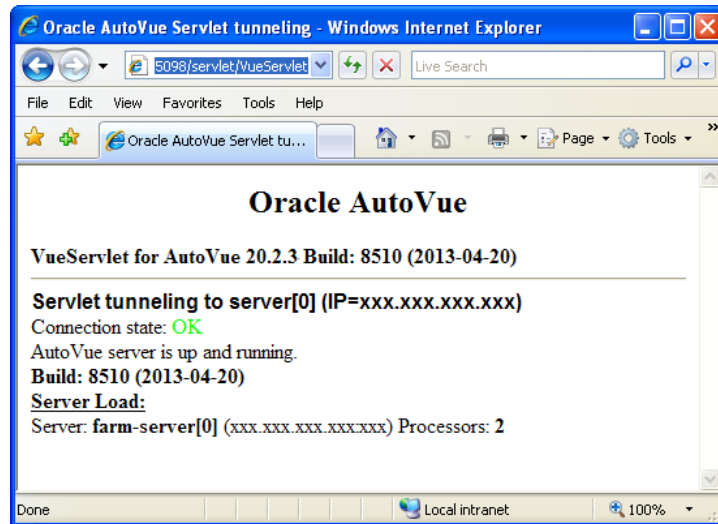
Oracle AutoVue Servlet tunneling - Windows Internet Explorer

5098/servlet/VueServlet

Live Search

File Edit View Favorites Tools Help

Oracle AutoVue Servlet tu...

Page Tools

Oracle AutoVue

VueServlet for AutoVue 20.2.3 Build: 8510 (2013-04-20)

Servlet tunneling to server[0] (IP=xxx.xxx.xxx.xxx)

Connection state: OK

AutoVue server is up and running.

Build: 8510 (2013-04-20)

Server Load:

Server: farm-server[0] (xxx.xxx.xxx.xxx:xxx) Processors: 2

Done

Local intranet

100%